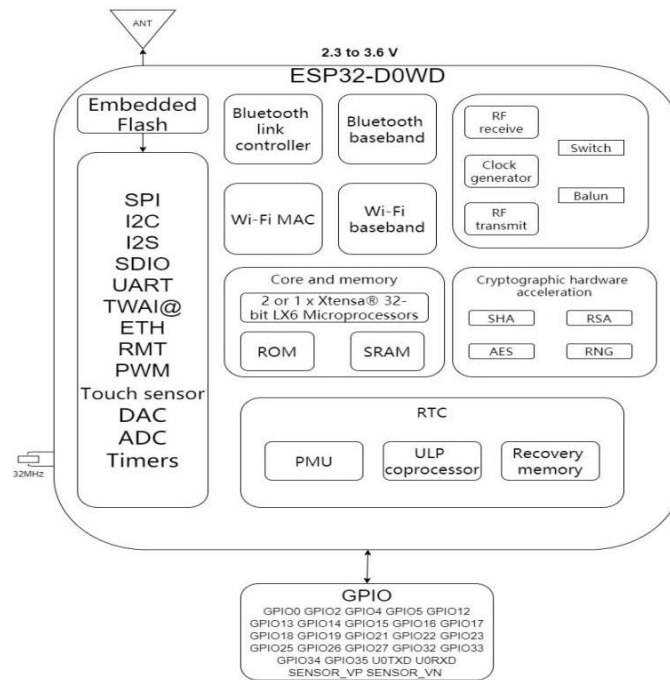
ANT

2.3 to 3.6 V

ESP32-D0WD

Embedded Flash

SPI
I2C
I2S
SDIO
UART
TWAI@
ETH
RMT
PWM
Touch sensor
DAC
ADC
Timers

Bluetooth link controller

Bluetooth baseband

Wi-Fi MAC

Wi-Fi baseband

RF receive

Clock generator

RF transmit

Switch

Balun

Core and memory

2 or 1 x Xtensa® 32-bit LX6 Microprocessors

ROM

SRAM

Cryptographic hardware acceleration

SHA

RSA

AES

RNG

RTC

PMU

ULP coprocessor

Recovery memory

32MHz

GPIO
GPIO0 GPIO2 GPIO4 GPIO5 GPIO12
GPIO13 GPIO14 GPIO15 GPIO16 GPIO17
GPIO18 GPIO19 GPIO21 GPIO22 GPIO23
GPIO25 GPIO26 GPIO27 GPIO32 GPIO33
GPIO34 GPIO35 U0TXD U0RXD
SENSOR_VP SENSOR_VN